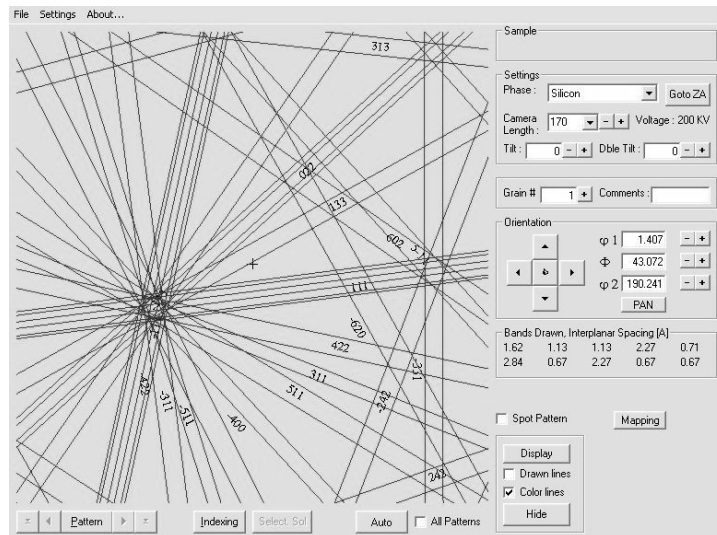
File Settings About...

313
022
133
602
531
111
-620
422
311
511
-331
-242
-422
-311
511
400
242

Sample

Settings
Phase : Silicon
Goto ZA
Camera Length : 170 - + Voltage : 200 KV
Tilt : 0 - + Dble Tilt : 0 - +

Grain # 1 + Comments :

Orientation
φ 1 1.407 - +
Φ 43.072 - +
φ 2 190.241 - +
PAN

Bands Drawn, Interplanar Spacing [A]
| 1.62 | 1.13 | 1.13 | 2.27 | 0.71 |
|---|---|---|---|---|
| 2.84 | 0.67 | 2.27 | 0.67 | 0.67 |

Spot Pattern
Mapping

Display
Drawn lines
Color lines
Hide

Pattern
Indexing
Select. Sol
Auto
All Patterns